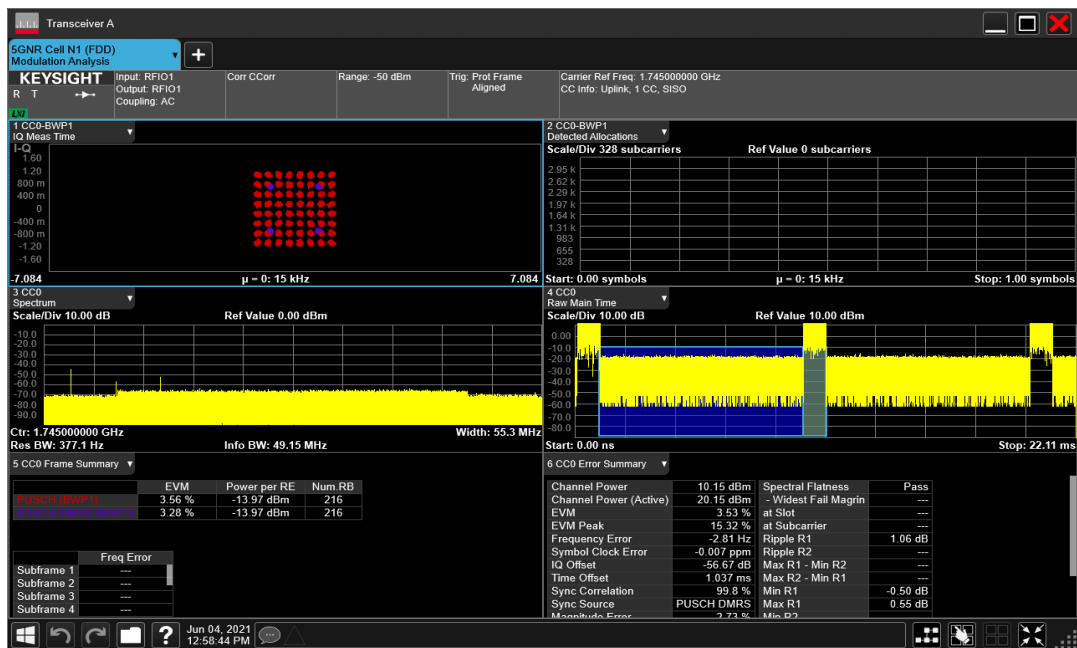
Transceiver A

5GNR Cell N1 (FDD)
Modulation Analysis

+

KEYSIGHT
R T

Input: RFIO1
Output: RFIO1
Coupling: AC

Corr CCorr

Range: -50 dBm

Trig: Prot Frame Aligned

Carrier Ref Freq: 1.745000000 GHz
CC Info: Uplink, 1 CC, SISO

1 CC0-BWP1
IQ Meas Time

I-Q
1.60
1.20
800 m
400 m
0
-400 m
-800 m
-1.20
-1.60
-7.084 μ = 0: 15 kHz 7.084

2 CC0-BWP1
Detected Allocations
Scale/Div 328 subcarriers Ref Value 0 subcarriers
2.95 k
2.62 k
2.29 k
1.97 k
1.64 k
1.31 k
983
655
328
Start: 0.00 symbols μ = 0: 15 kHz Stop: 1.00 symbols

3 CC0
Spectrum
Scale/Div 10.00 dB Ref Value 0.00 dBm
-10.0
-20.0
-30.0
-40.0
-50.0
-60.0
-70.0
-80.0
-90.0
Ctr: 1.745000000 GHz Width: 55.3 MHz
Res BW: 377.1 Hz Info BW: 49.15 MHz

4 CC0
Raw Main Time
Scale/Div 10.00 dB Ref Value 10.00 dBm
0.00
-10.0
-20.0
-30.0
-40.0
-50.0
-60.0
-70.0
-80.0
Start: 0.00 ns Stop: 22.11 ms

5 CC0 Frame Summary

| | EVM | Power per RE | Num.RB |
|---|---|---|---|
| PUSCH (BWP1) | 3.56 % | -13.97 dBm | 216 |
| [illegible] | 3.28 % | -13.97 dBm | 216 |

| | Freq Error |
|---|---|
| Subframe 1 | --- |
| Subframe 2 | --- |
| Subframe 3 | --- |
| Subframe 4 | --- |

6 CC0 Error Summary

| | | | |
|---|---|---|---|
| Channel Power | 10.15 dBm | Spectral Flatness | Pass |
| Channel Power (Active) | 20.15 dBm | - Widest Fail Magrin | --- |
| EVM | 3.53 % | at Slot | --- |
| EVM Peak | 15.32 % | at Subcarrier | --- |
| Frequency Error | -2.81 Hz | Ripple R1 | 1.06 dB |
| Symbol Clock Error | -0.007 ppm | Ripple R2 | --- |
| IQ Offset | -56.67 dB | Max R1 - Min R2 | --- |
| Time Offset | 1.037 ms | Max R2 - Min R1 | --- |
| Sync Correlation | 99.8 % | Min R1 | -0.50 dB |
| Sync Source | PUSCH DMRS | Max R1 | 0.55 dB |
| Magnitude Error | 2.73 % | Min R2 | |

Jun 04, 2021
12:58:44 PM